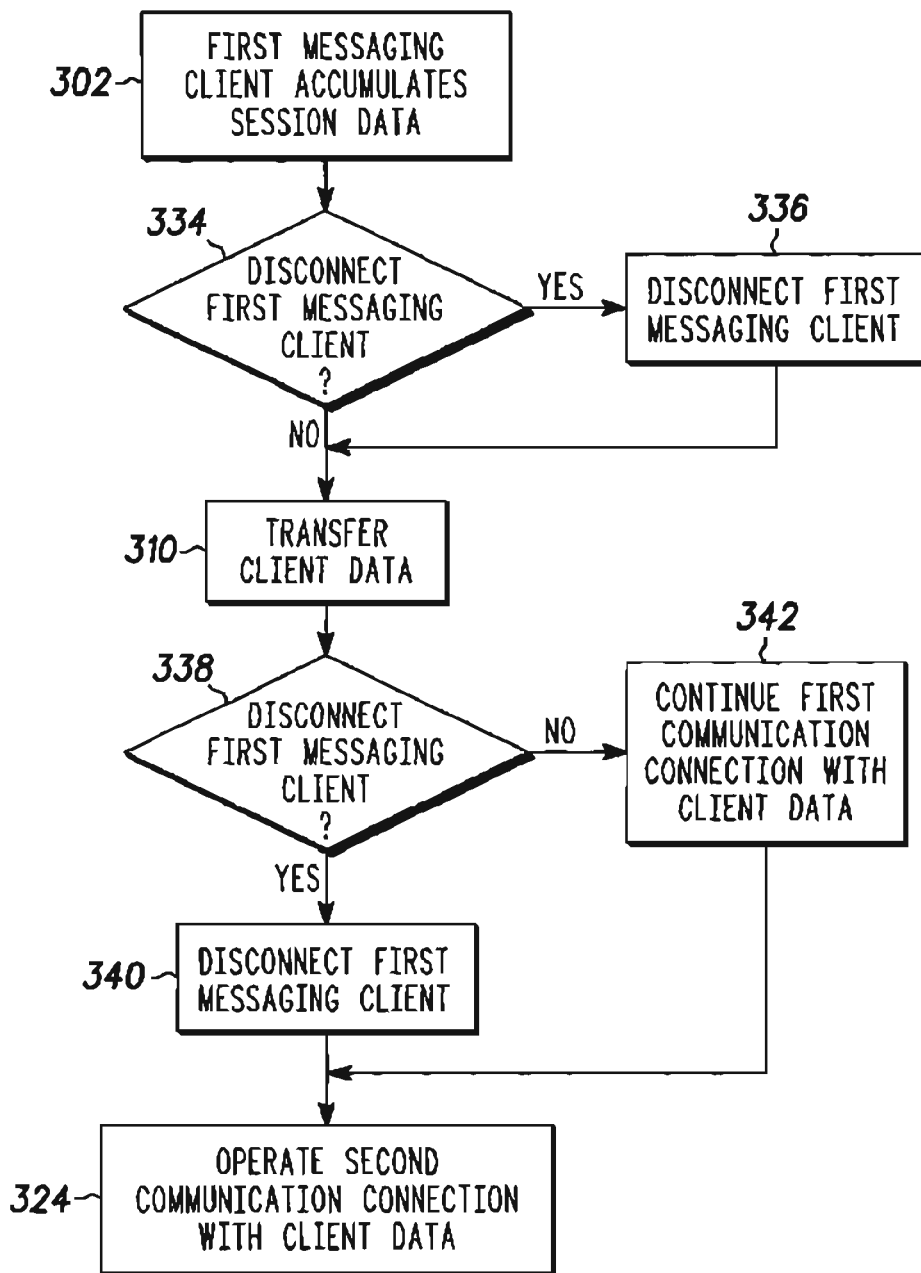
302
FIRST MESSAGING CLIENT ACCUMULATES SESSION DATA

334
DISCONNECT FIRST MESSAGING CLIENT ?

YES

336
DISCONNECT FIRST MESSAGING CLIENT

NO

310
TRANSFER CLIENT DATA

338
DISCONNECT FIRST MESSAGING CLIENT ?

NO

342
CONTINUE FIRST COMMUNICATION CONNECTION WITH CLIENT DATA

YES

340
DISCONNECT FIRST MESSAGING CLIENT

324
OPERATE SECOND COMMUNICATION CONNECTION WITH CLIENT DATA